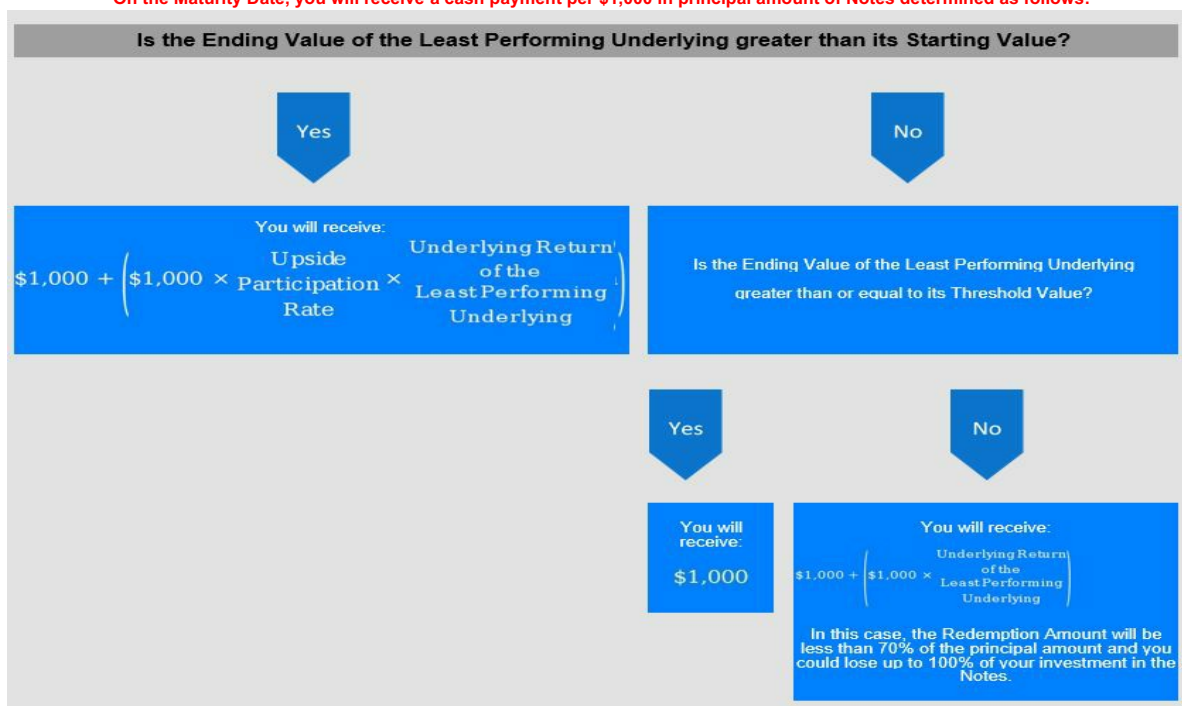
On the Maturity Date, you will receive a cash payment per $1,000 in principal amount of Notes determined as follows:

Is the Ending Value of the Least Performing Underlying greater than its Starting Value?

Yes

No

You will receive:

$\$1,000 + \left(\$1,000 \times \text{Upside Participation Rate} \times \text{Underlying Return of the Least Performing Underlying}\right)$

Is the Ending Value of the Least Performing Underlying greater than or equal to its Threshold Value?

Yes

No

You will receive:

$1,000

You will receive:

$\$1,000 + \left(\$1,000 \times \text{Underlying Return of the Least Performing Underlying}\right)$

In this case, the Redemption Amount will be less than 70% of the principal amount and you could lose up to 100% of your investment in the Notes.